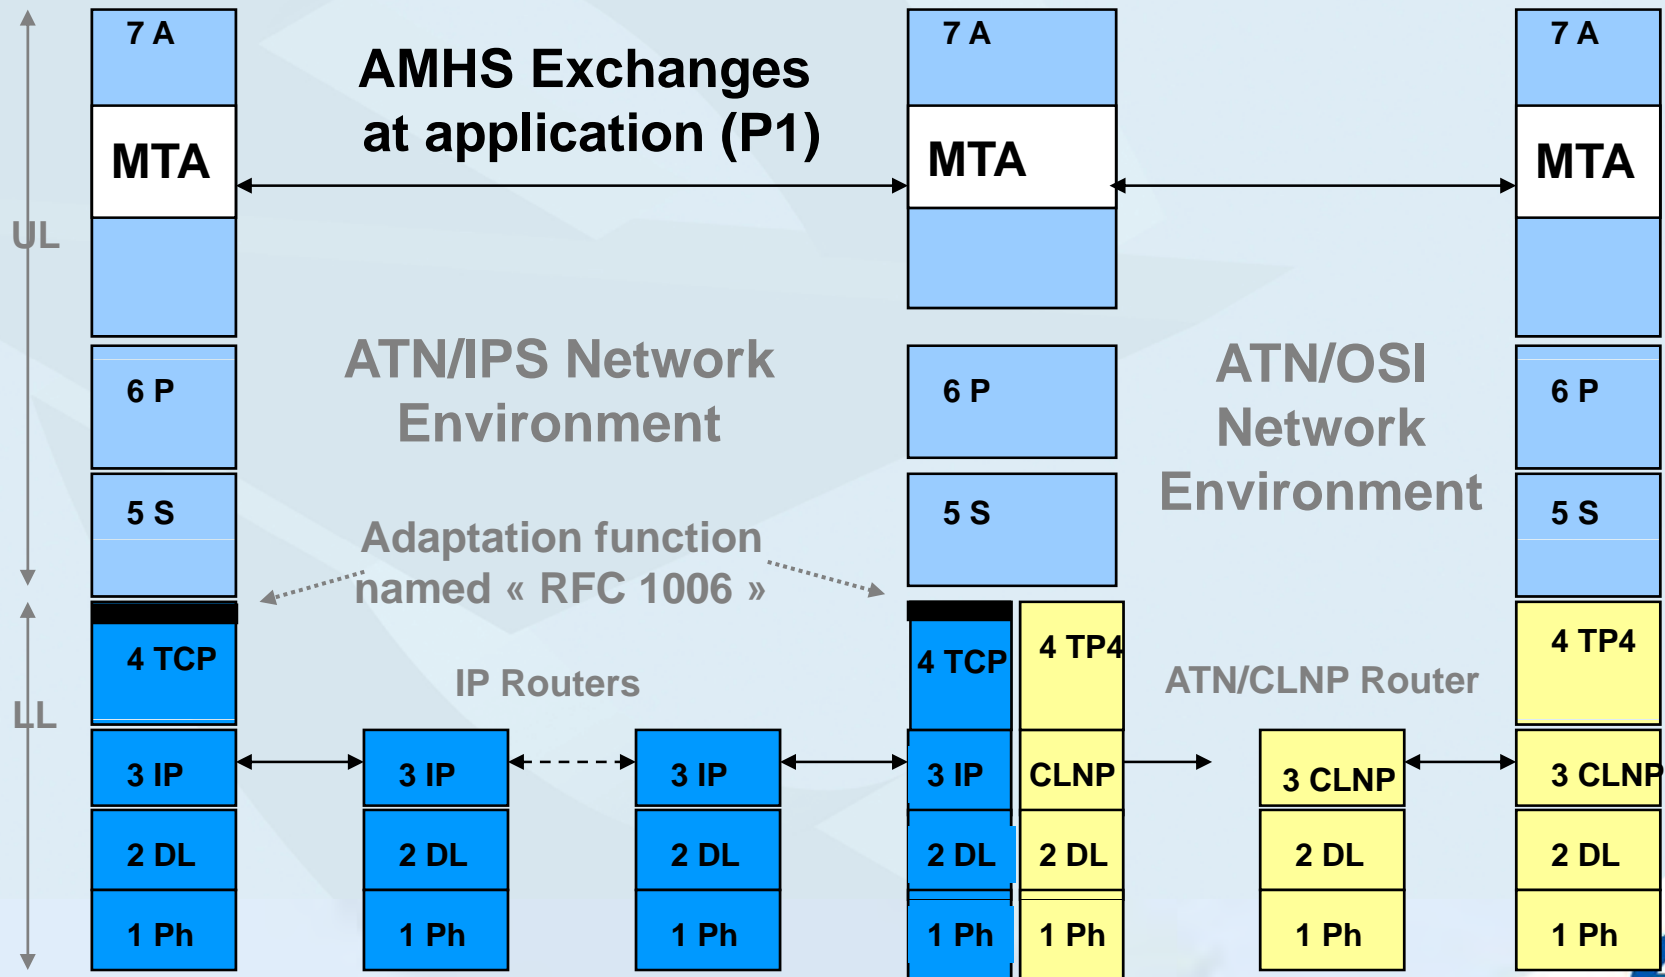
7 A

MTA

AMHS Exchanges at application (P1)

7 A

MTA

7 A

MTA

UL

6 P

ATN/IPS Network Environment

6 P

ATN/OSI Network Environment

6 P

5 S

Adaptation function named « RFC 1006 »

5 S

5 S

LL

4 TCP

IP Routers

4 TCP

4 TP4

ATN/CLNP Router

4 TP4

3 IP

3 IP

3 IP

3 IP

CLNP

3 CLNP

3 CLNP

2 DL

2 DL

2 DL

2 DL

2 DL

2 DL

2 DL

1 Ph

1 Ph

1 Ph

1 Ph

1 Ph

1 Ph

1 Ph